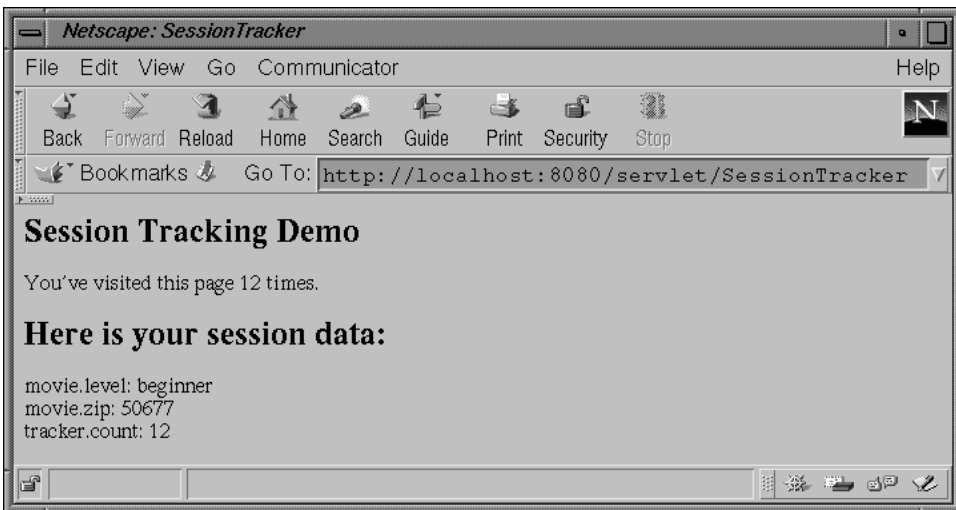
Netscape: SessionTracker

File Edit View Go Communicator Help

Back Forward Reload Home Search Guide Print Security Stop

Bookmarks Go To: http://localhost:8080/servlet/SessionTracker

Session Tracking Demo

You've visited this page 12 times.

Here is your session data:

movie.level: beginner
movie.zip: 50677
tracker.count: 12